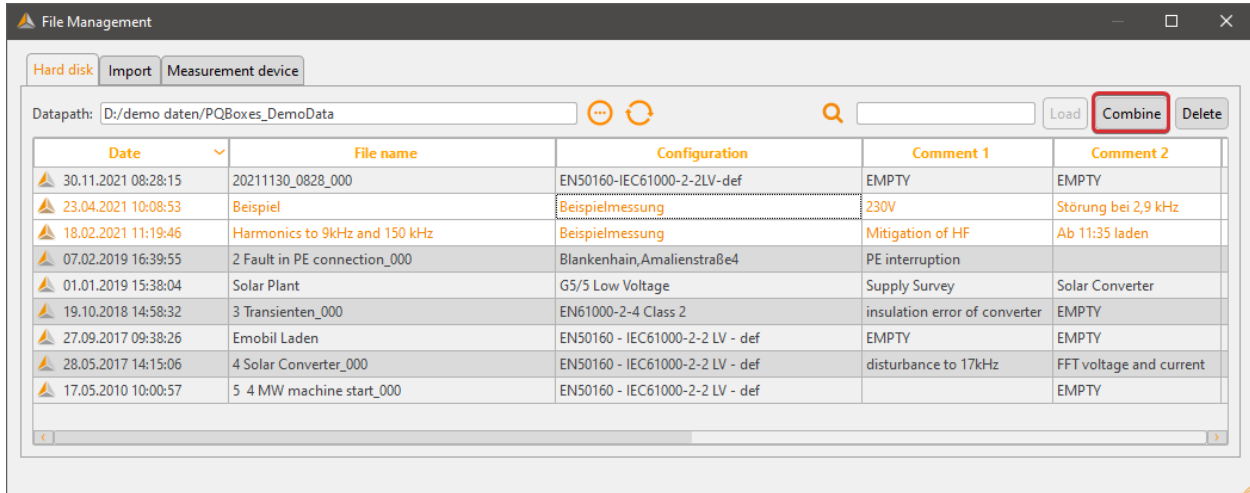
File Management

Hard disk | Import | Measurement device

Datapath: D:/demo daten/PQBoxes_DemoData

Load | Combine | Delete

| Date | File name | Configuration | Comment 1 | Comment 2 |
|---|---|---|---|---|
| 30.11.2021 08:28:15 | 20211130_0828_000 | EN50160-IEC61000-2-2LV-def | EMPTY | EMPTY |
| 23.04.2021 10:08:53 | Beispiel | Beispielmessung | 230V | Störung bei 2,9 kHz |
| 18.02.2021 11:19:46 | Harmonics to 9kHz and 150 kHz | Beispielmessung | Mitigation of HF | Ab 11:35 laden |
| 07.02.2019 16:39:55 | 2 Fault in PE connection_000 | Blankenhain,Amalienstraße4 | PE interruption | |
| 01.01.2019 15:38:04 | Solar Plant | G5/5 Low Voltage | Supply Survey | Solar Converter |
| 19.10.2018 14:58:32 | 3 Transienten_000 | EN61000-2-4 Class 2 | insulation error of converter | EMPTY |
| 27.09.2017 09:38:26 | Emobil Laden | EN50160 - IEC61000-2-2 LV - def | EMPTY | EMPTY |
| 28.05.2017 14:15:06 | 4 Solar Converter_000 | EN50160 - IEC61000-2-2 LV - def | disturbance to 17kHz | FFT voltage and current |
| 17.05.2010 10:00:57 | 5 4 MW machine start_000 | EN50160 - IEC61000-2-2 LV - def | | EMPTY |